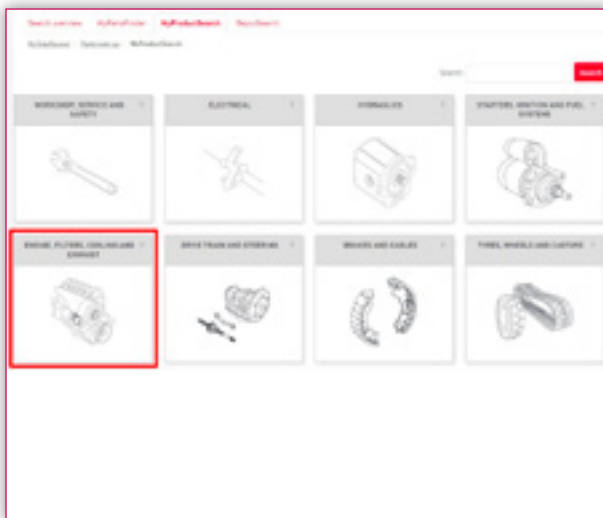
Search overview | MyPartsFinder | MyProductSearch | BuyerSearch

MySiteSearch / Parts overview / MyProductSearch

Search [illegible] Search

WORKSHOP, SERVICE AND SAFETY

ELECTRICAL

HYDRAULICS

STARTERS, IGNITION AND FUEL SYSTEMS

ENGINE, FILTERS, COOLING AND EXHAUST

DRIVE TRAIN AND STEERING

BRAKES AND CABLES

TYRES, WHEELS AND CASTORS